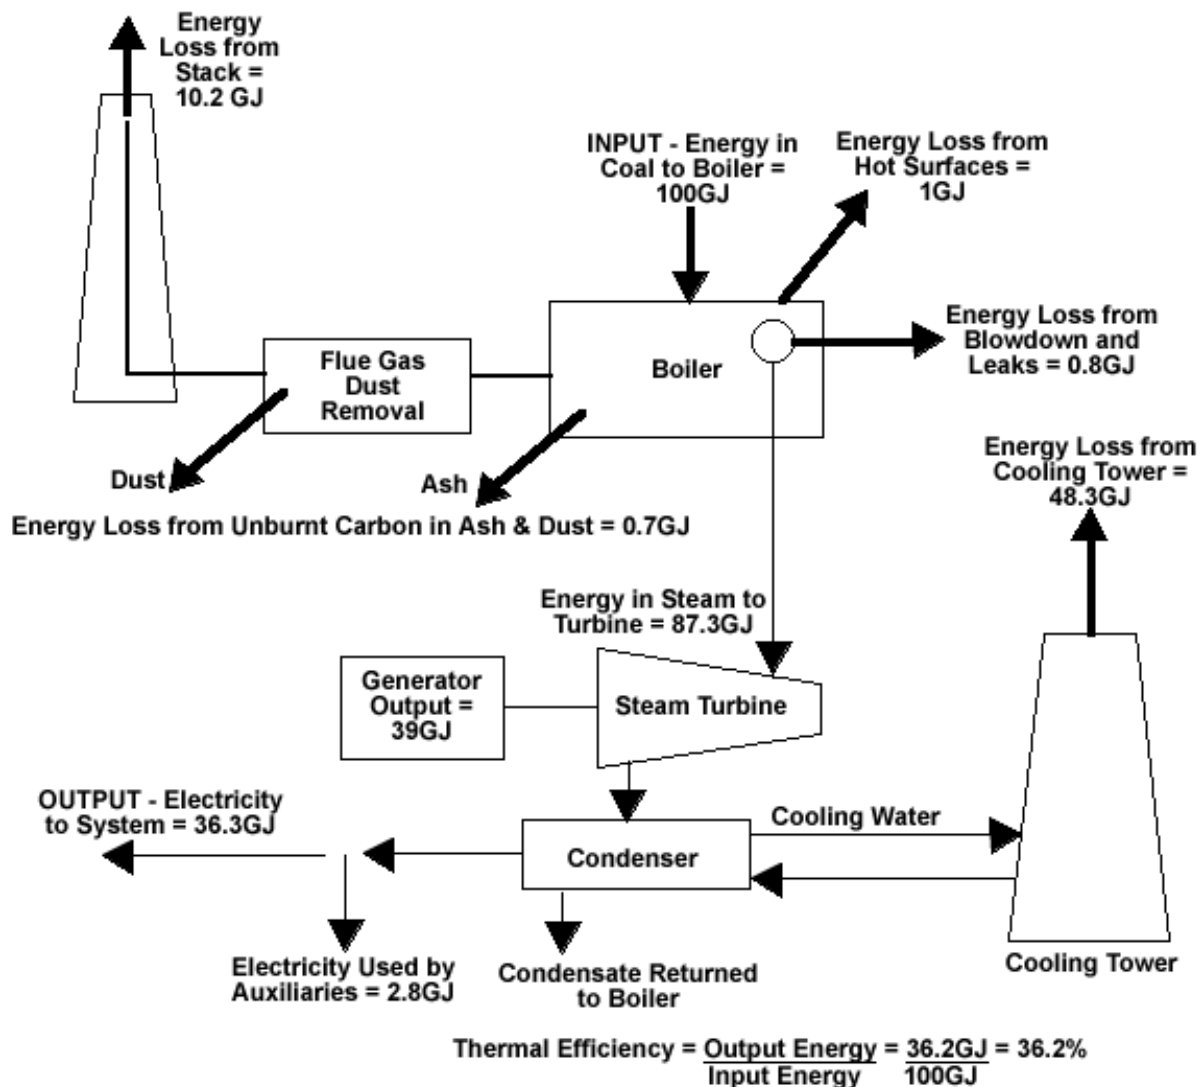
Energy Loss from Stack = 10.2 GJ

INPUT - Energy in Coal to Boiler = 100GJ

Energy Loss from Hot Surfaces = 1GJ

Flue Gas Dust Removal

Boiler

Energy Loss from Blowdown and Leaks = 0.8GJ

Energy Loss from Cooling Tower = 48.3GJ

Dust

Ash

Energy Loss from Unburnt Carbon in Ash & Dust = 0.7GJ

Energy in Steam to Turbine = 87.3GJ

Generator Output = 39GJ

Steam Turbine

OUTPUT - Electricity to System = 36.3GJ

Cooling Water

Condenser

Electricity Used by Auxiliaries = 2.8GJ

Condensate Returned to Boiler

Cooling Tower

Thermal Efficiency = $\frac{\text{Output Energy}}{\text{Input Energy}} = \frac{36.2GJ}{100GJ}$ = 36.2%